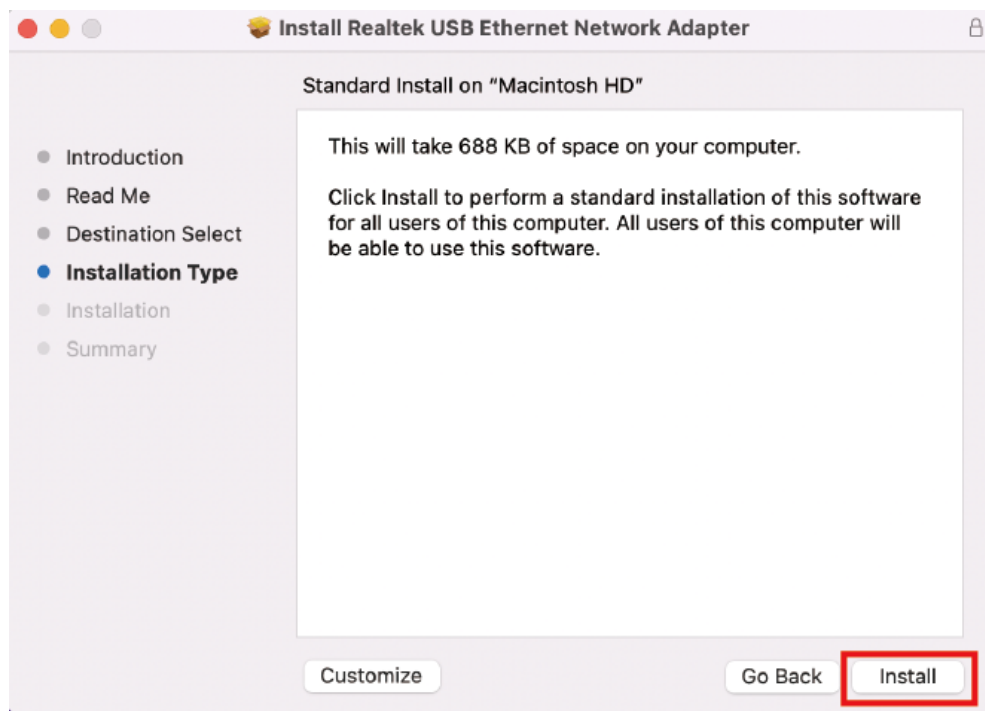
Install Realtek USB Ethernet Network Adapter

Standard Install on "Macintosh HD"

Introduction
Read Me
Destination Select
Installation Type
Installation
Summary

This will take 688 KB of space on your computer.

Click Install to perform a standard installation of this software for all users of this computer. All users of this computer will be able to use this software.

Customize

Go Back

Install